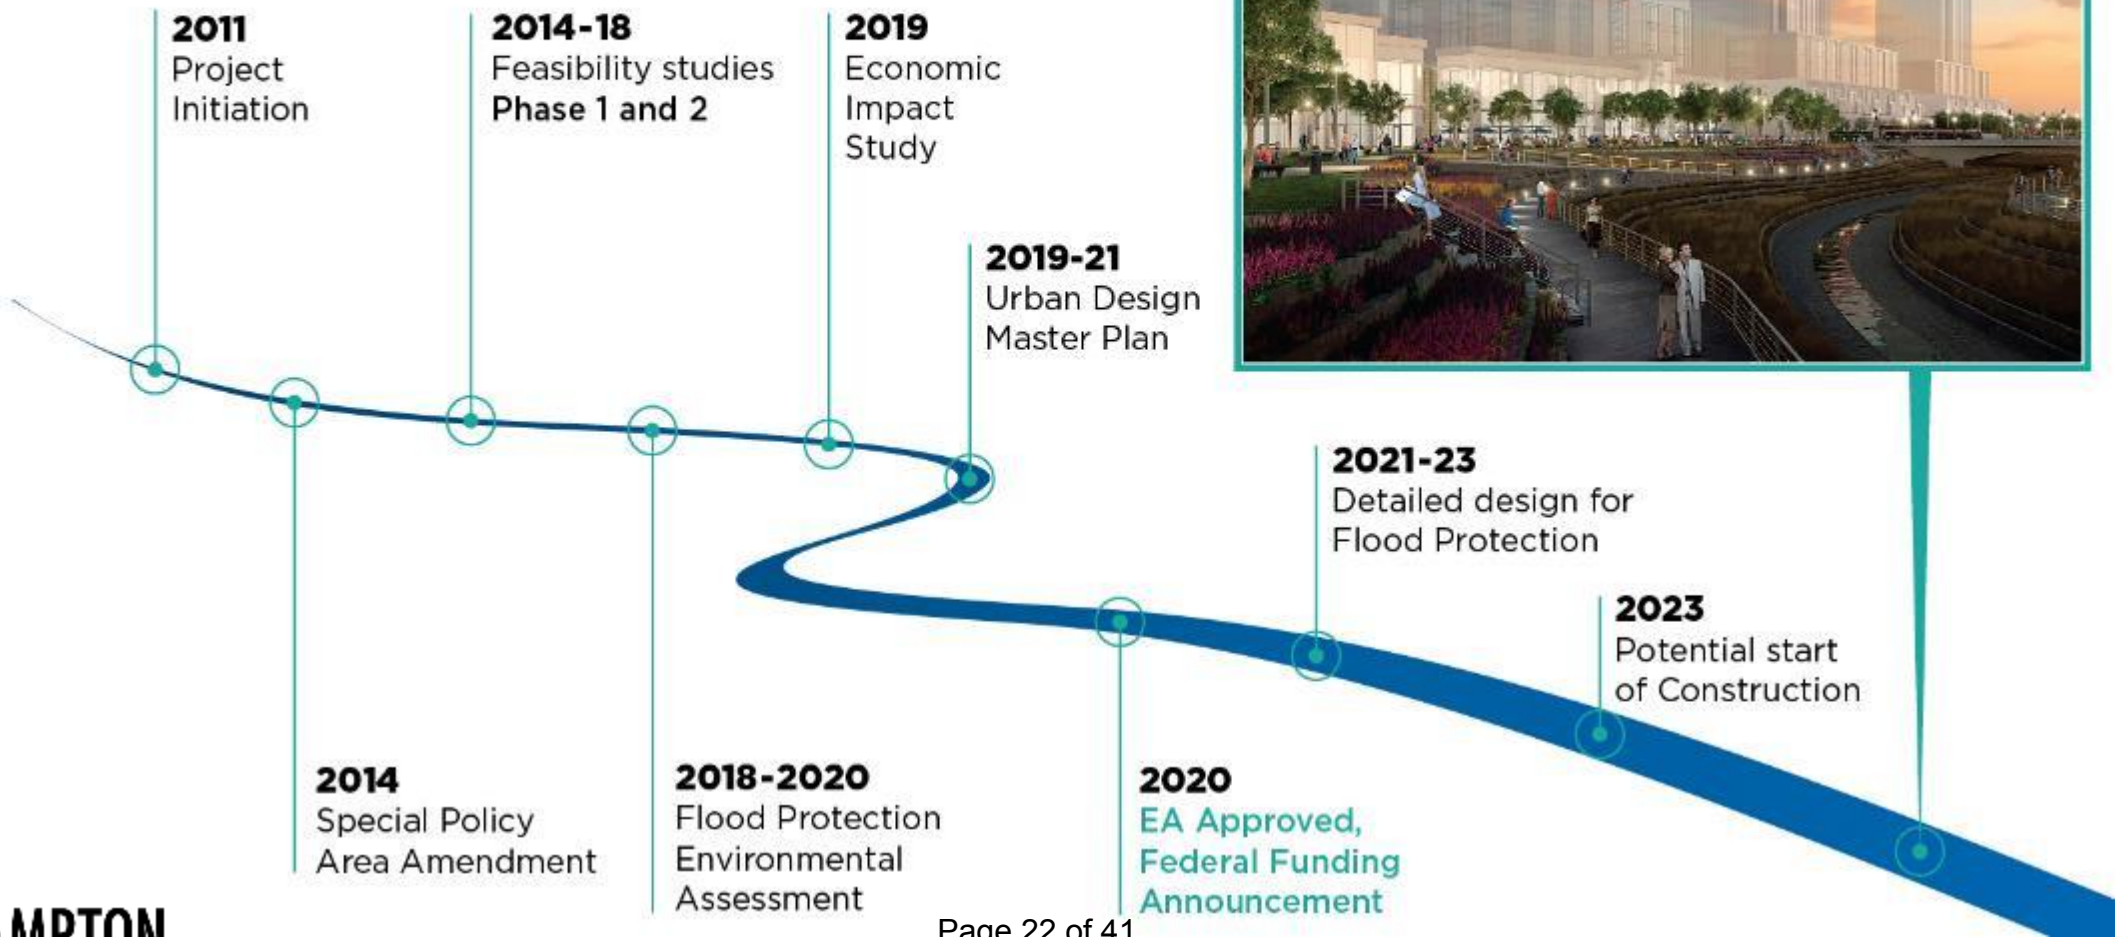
2011
Project Initiation

2014-18
Feasibility studies
Phase 1 and 2

2019
Economic Impact Study

2019-21
Urban Design Master Plan

2014
Special Policy Area Amendment

2018-2020
Flood Protection Environmental Assessment

2020
EA Approved, Federal Funding Announcement

2021-23
Detailed design for Flood Protection

2023
Potential start of Construction

MPTON

Page 22 of 41